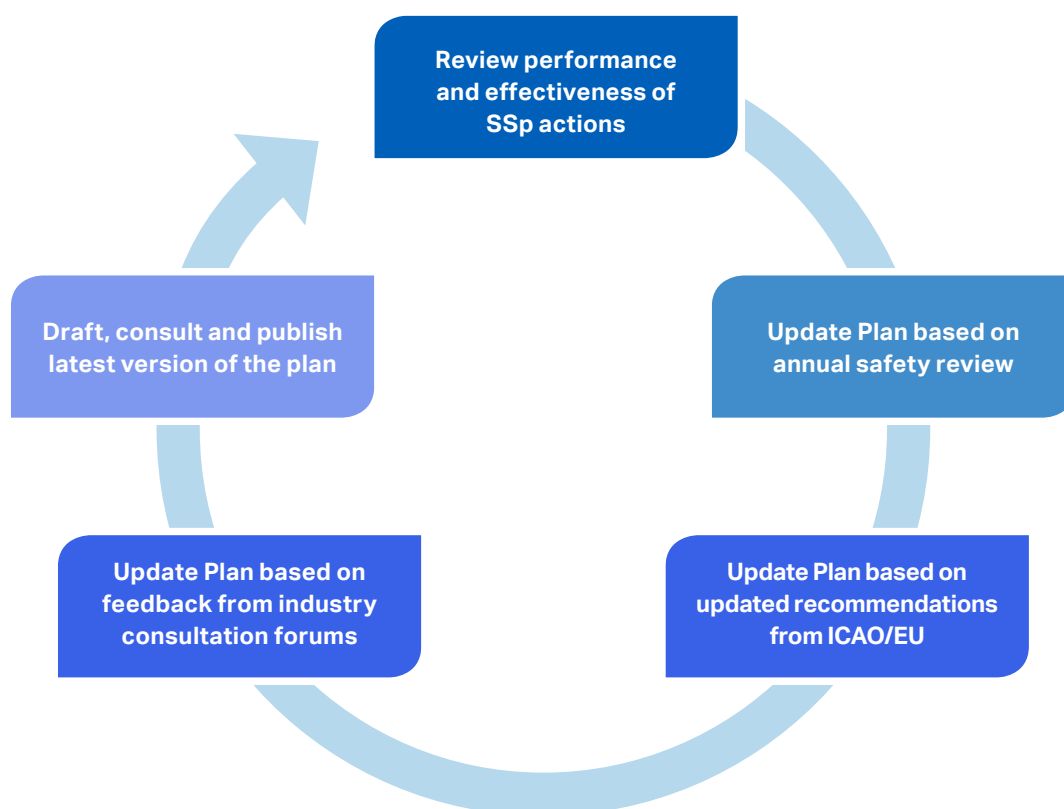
Review performance and effectiveness of SSp actions

Update Plan based on annual safety review

Update Plan based on updated recommendations from ICAO/EU

Update Plan based on feedback from industry consultation forums

Draft, consult and publish latest version of the plan